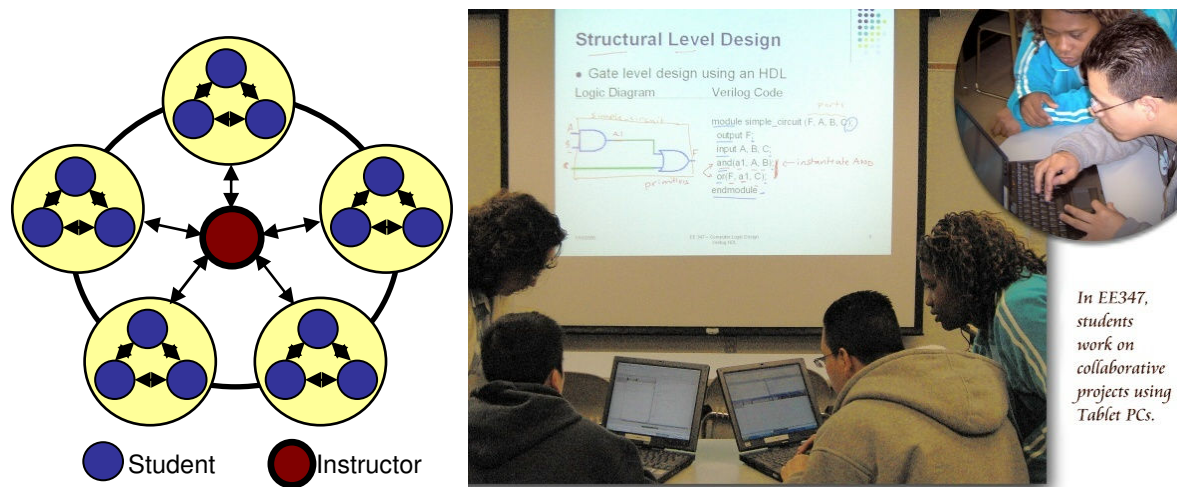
Student Instructor

Structural Level Design

• Gate level design using an HDL

Logic Diagram Verilog Code

simple_circuit

a1

primitives

ports

module simple_circuit (F, A, B, C);
output F;
input A, B, C;
and(a1, A, B); ← instantiate AND
or(F, a1, C);
endmodule

In EE347, students work on collaborative projects using Tablet PCs.